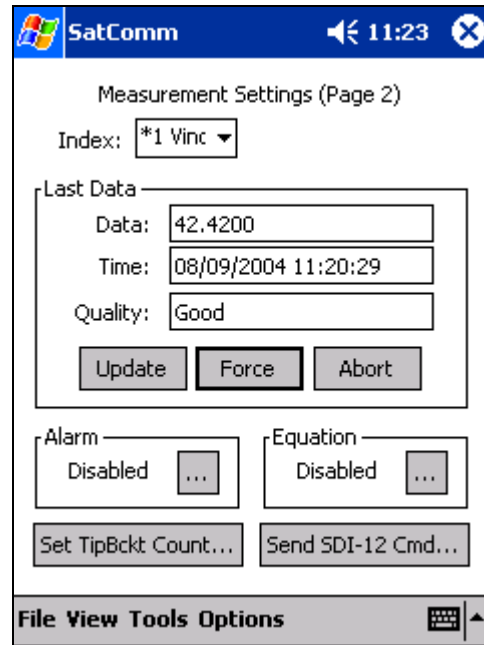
SatComm 11:23

Measurement Settings (Page 2)

Index: *1 Vinc

Last Data

Data: 42.4200

Time: 08/09/2004 11:20:29

Quality: Good

Update Force Abort

Alarm

Disabled ...

Equation

Disabled ...

Set TipBckt Count...

Send SDI-12 Cmd...

File View Tools Options